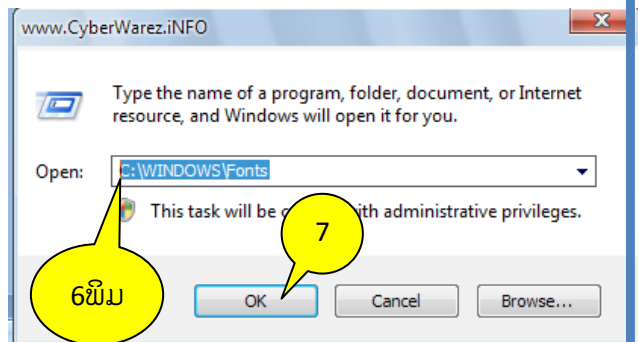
www.CyberWarez.iNFO

Type the name of a program, folder, document, or Internet resource, and Windows will open it for you.

Open: C:\WINDOWS\Fonts

This task will be c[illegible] with administrative privileges.

7

6พิม

OK

Cancel

Browse...